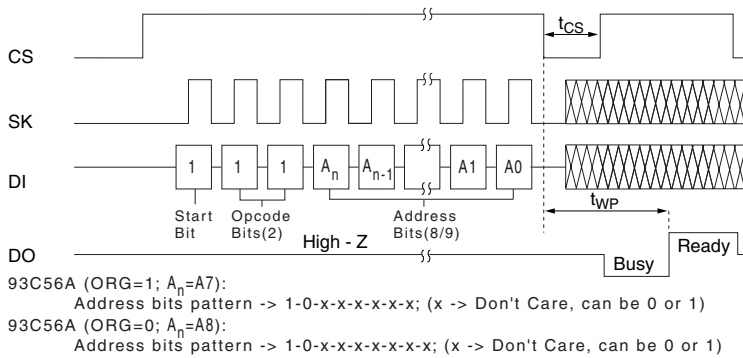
$t_{CS}$

CS

SK

DI

1 1 1 $A_n$ $A_{n-1}$ A1 A0

Start Bit

Opcode Bits(2)

Address Bits(8/9)

$t_{WP}$

High - Z

DO

Busy

Ready

93C56A (ORG=1; $A_n$=A7):
Address bits pattern -> 1-0-x-x-x-x-x-x-x; (x -> Don't Care, can be 0 or 1)
93C56A (ORG=0; $A_n$=A8):
Address bits pattern -> 1-0-x-x-x-x-x-x-x-x; (x -> Don't Care, can be 0 or 1)